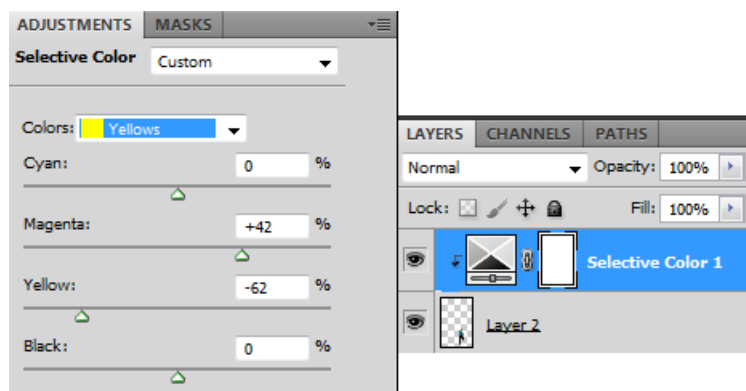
ADJUSTMENTS MASKS

Selective Color Custom

Colors: Yellows

Cyan: 0 %

Magenta: +42 %

Yellow: -62 %

Black: 0 %

LAYERS CHANNELS PATHS

Normal Opacity: 100%

Lock: Fill: 100%

Selective Color 1

Layer 2